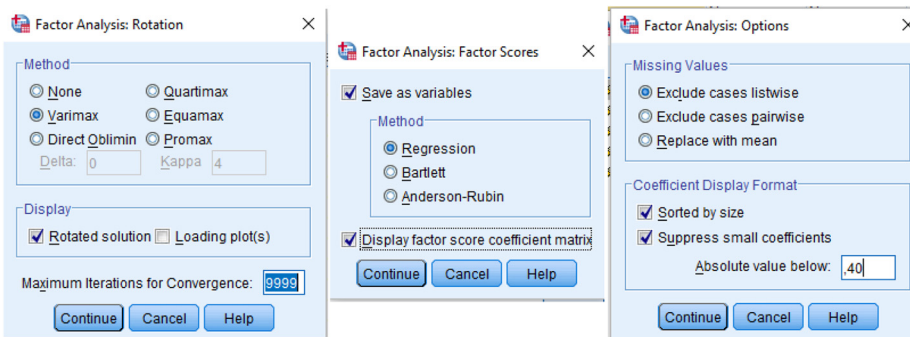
Factor Analysis: Rotation

Method
None
Quartimax
Varimax
Equamax
Direct Oblimin
Promax
Delta: 0
Kappa 4

Display
Rotated solution
Loading plot(s)

Maximum Iterations for Convergence: 9999

Continue
Cancel
Help

Factor Analysis: Factor Scores

Save as variables

Method
Regression
Bartlett
Anderson-Rubin

Display factor score coefficient matrix

Continue
Cancel
Help

Factor Analysis: Options

Missing Values
Exclude cases listwise
Exclude cases pairwise
Replace with mean

Coefficient Display Format
Sorted by size
Suppress small coefficients
Absolute value below: ,40

Continue
Cancel
Help